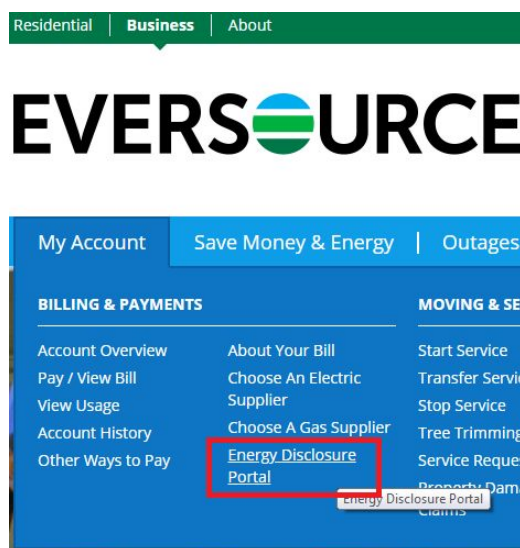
Residential | Business | About

EVERSOURCE

My Account | Save Money & Energy | Outages

BILLING & PAYMENTS

Account Overview
Pay / View Bill
View Usage
Account History
Other Ways to Pay

About Your Bill
Choose An Electric Supplier
Choose A Gas Supplier
Energy Disclosure Portal

Energy Disclosure Portal

MOVING & SE

Start Service
Transfer Servic
Stop Service
Tree Trimming
Service Reque
Property Dama
Claims